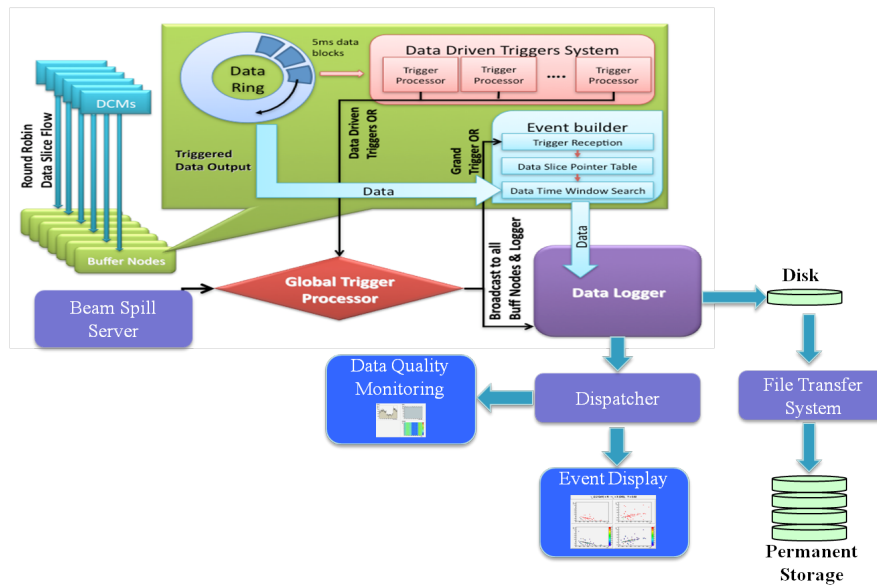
DCMs

Round Robin Data Slice Flow

Buffer Nodes

Data Ring

5ms data blocks

Data Driven Triggers System

Trigger Processor

Trigger Processor

....

Trigger Processor

Triggered Data Output

Data Driven Triggers OR

Grand Trigger OR

Event builder

Trigger Reception

Data Slice Pointer Table

Data Time Window Search

Data

Data

Broadcast to all Buff Nodes & Logger

Beam Spill Server

Global Trigger Processor

Data Logger

Disk

File Transfer System

Permanent Storage

Data Quality Monitoring

Dispatcher

Event Display